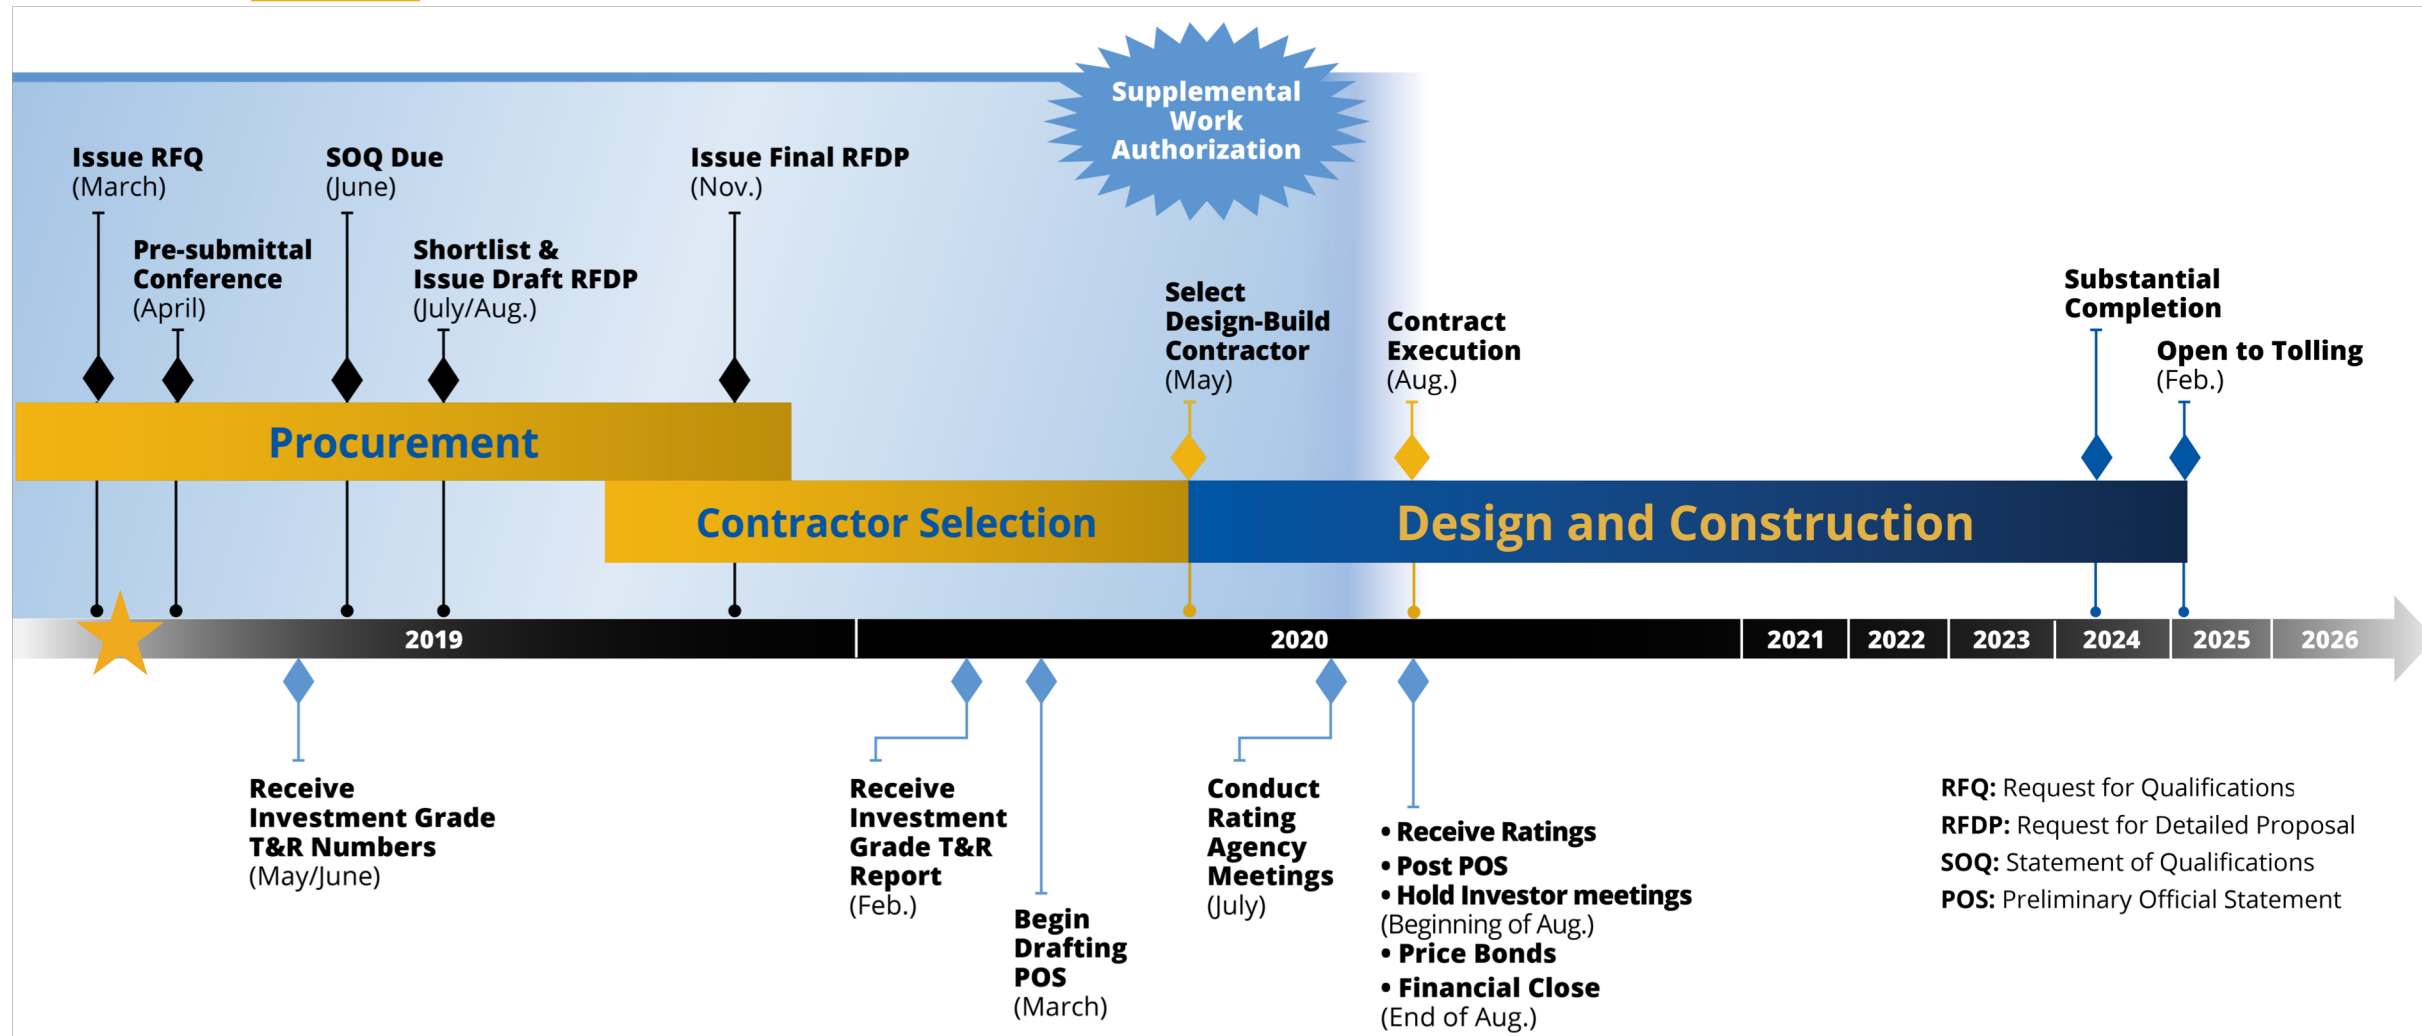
Supplemental Work Authorization

Issue RFQ
(March)

Pre-submittal Conference
(April)

SOQ Due
(June)

Shortlist & Issue Draft RFDP
(July/Aug.)

Issue Final RFDP
(Nov.)

Select Design-Build Contractor
(May)

Contract Execution
(Aug.)

Substantial Completion

Open to Tolling
(Feb.)

Procurement

Contractor Selection

Design and Construction

2019

2020

2021

2022

2023

2024

2025

2026

Receive Investment Grade T&R Numbers
(May/June)

Receive Investment Grade T&R Report
(Feb.)

Begin Drafting POS
(March)

Conduct Rating Agency Meetings
(July)

• Receive Ratings
• Post POS
• Hold Investor meetings
(Beginning of Aug.)
• Price Bonds
• Financial Close
(End of Aug.)

RFQ: Request for Qualifications
RFDP: Request for Detailed Proposal
SOQ: Statement of Qualifications
POS: Preliminary Official Statement